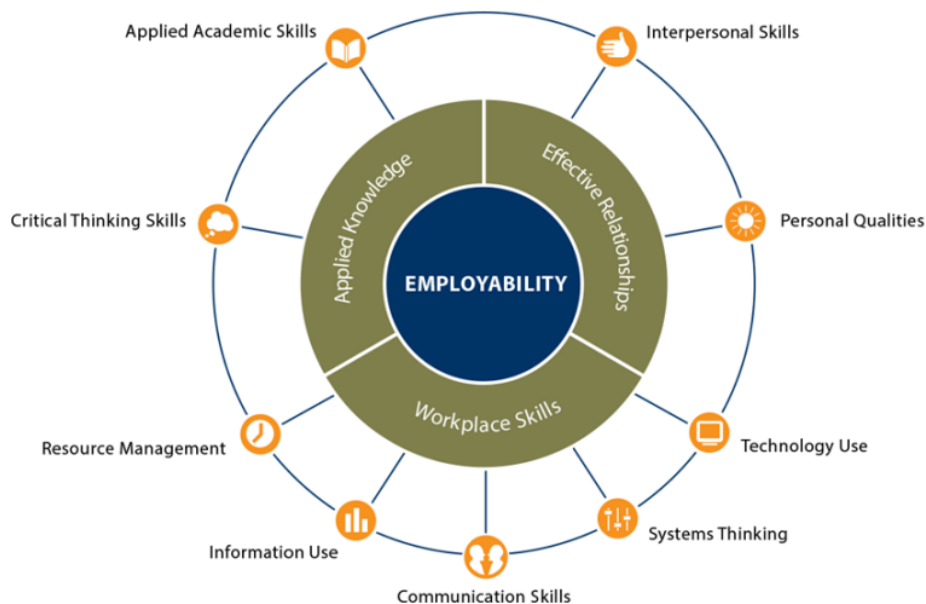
Applied Academic Skills

Interpersonal Skills

Critical Thinking Skills

Personal Qualities

Applied Knowledge

Effective Relationships

EMPLOYABILITY

Workplace Skills

Resource Management

Technology Use

Information Use

Systems Thinking

Communication Skills